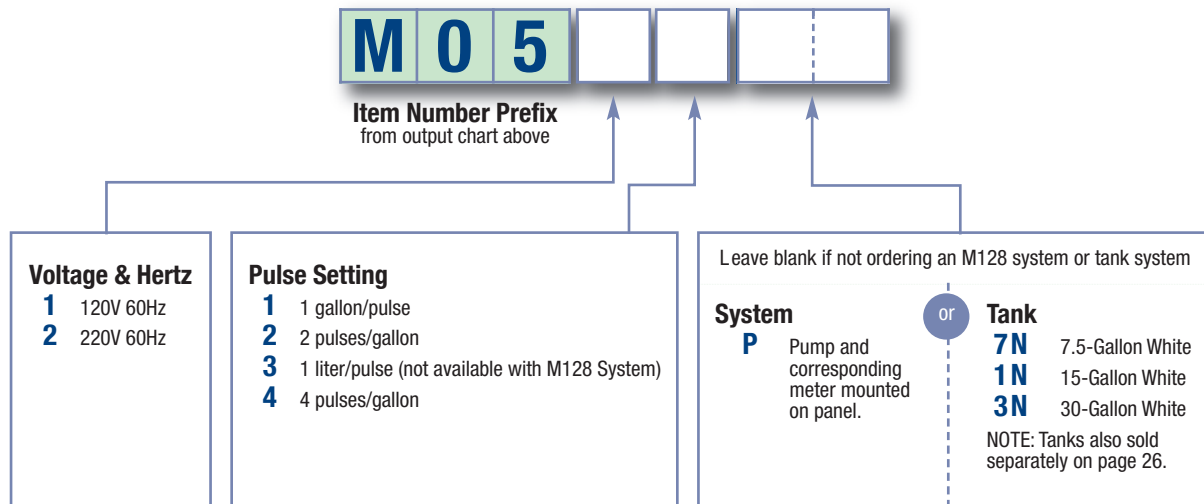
M 0 5

Item Number Prefix
from output chart above

Voltage & Hertz
1 120V 60Hz
2 220V 60Hz

Pulse Setting
1 1 gallon/pulse
2 2 pulses/gallon
3 1 liter/pulse (not available with M128 System)
4 4 pulses/gallon

Leave blank if not ordering an M128 system or tank system

System
P Pump and corresponding meter mounted on panel.

or

Tank
7N 7.5-Gallon White
1N 15-Gallon White
3N 30-Gallon White
NOTE: Tanks also sold separately on page 26.